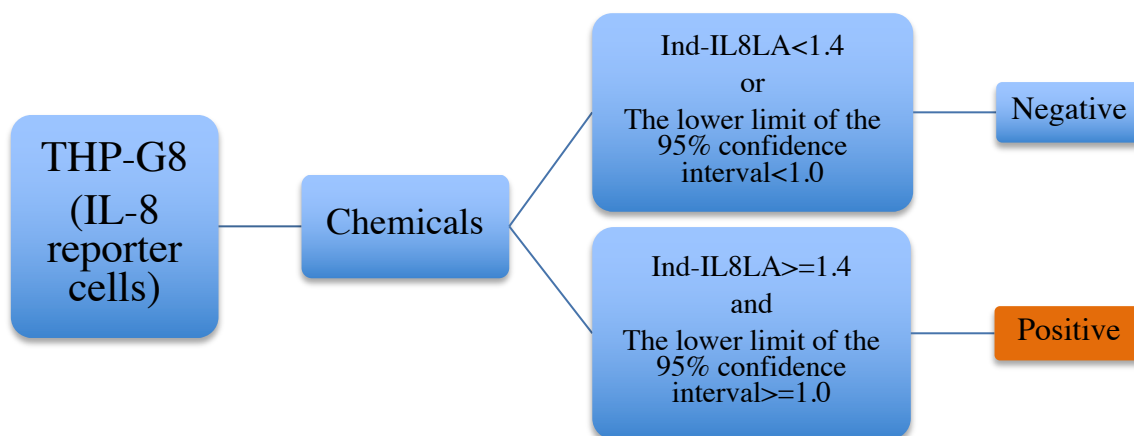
THP-G8 (IL-8 reporter cells)

Chemicals

Ind-IL8LA<1.4
or
The lower limit of the 95% confidence interval<1.0

Negative

Ind-IL8LA>=1.4
and
The lower limit of the 95% confidence interval>=1.0

Positive